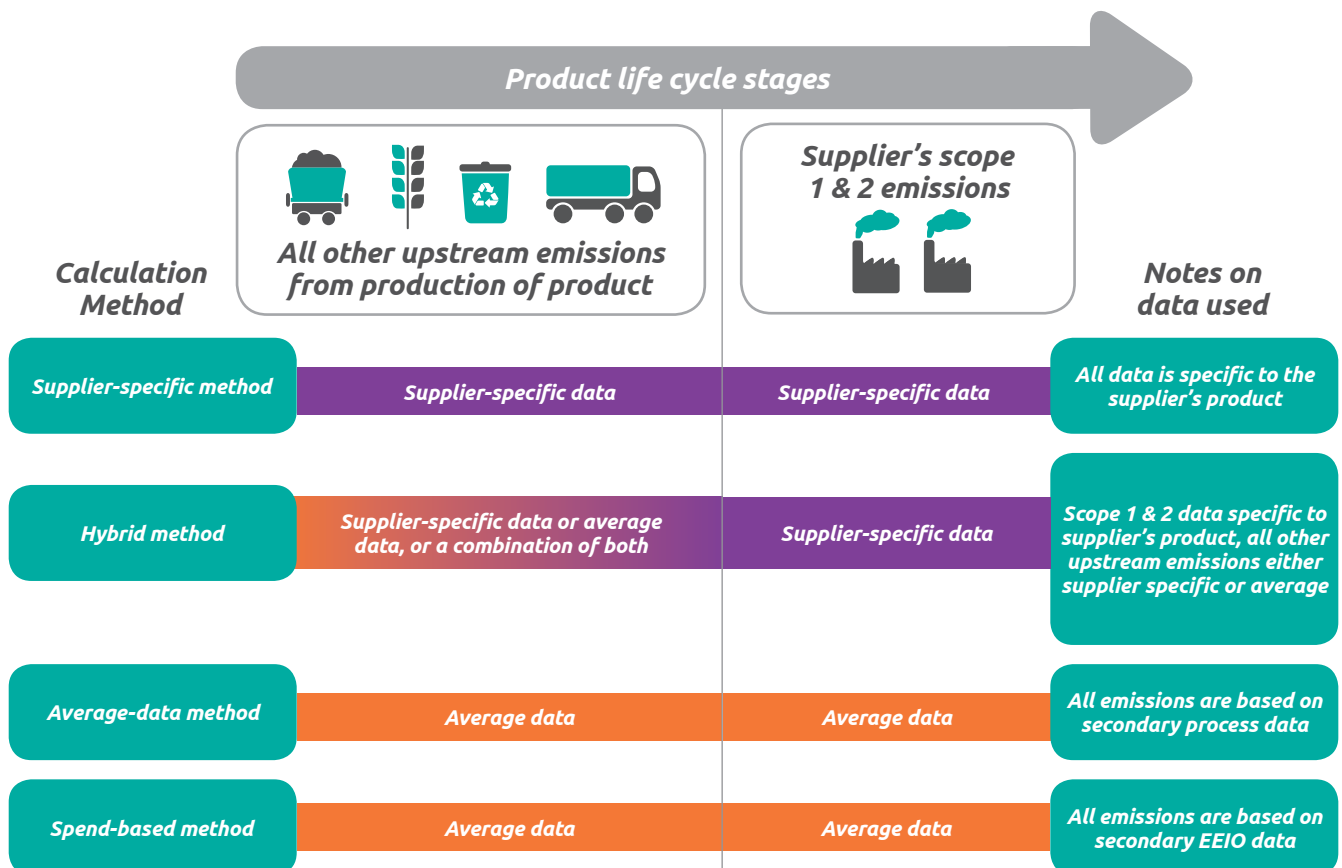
Product life cycle stages

All other upstream emissions from production of product

Supplier's scope 1 & 2 emissions

Calculation Method

Notes on data used

Supplier-specific method

Supplier-specific data

Supplier-specific data

All data is specific to the supplier's product

Hybrid method

Supplier-specific data or average data, or a combination of both

Supplier-specific data

Scope 1 & 2 data specific to supplier's product, all other upstream emissions either supplier specific or average

Average-data method

Average data

Average data

All emissions are based on secondary process data

Spend-based method

Average data

Average data

All emissions are based on secondary EEIO data